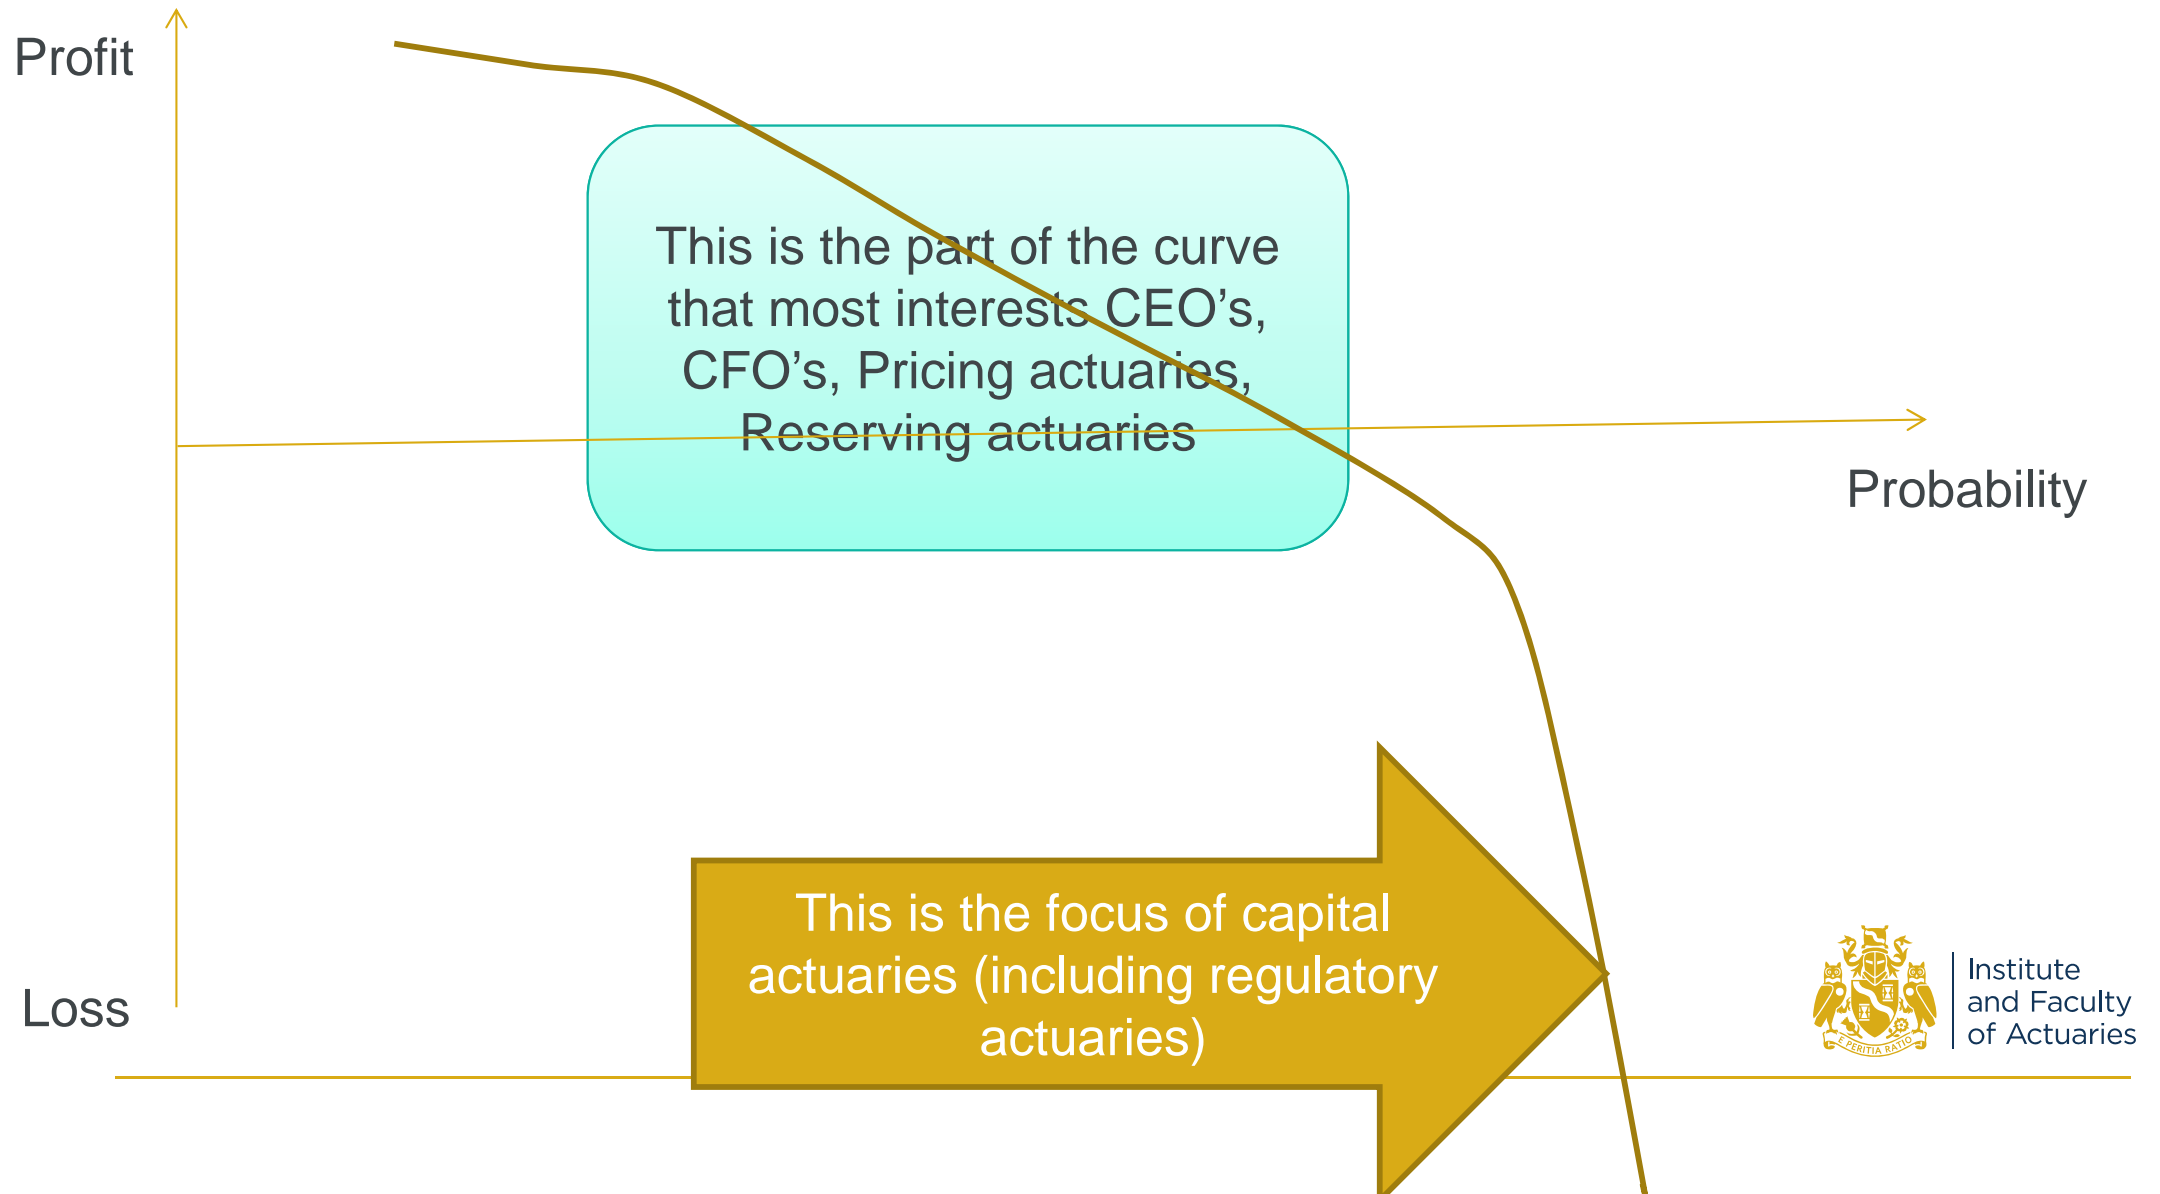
Profit

This is the part of the curve that most interests CEO’s, CFO’s, Pricing actuaries, Reserving actuaries

Probability

Loss

This is the focus of capital actuaries (including regulatory actuaries)

E PERITIA RATIO

Institute and Faculty of Actuaries